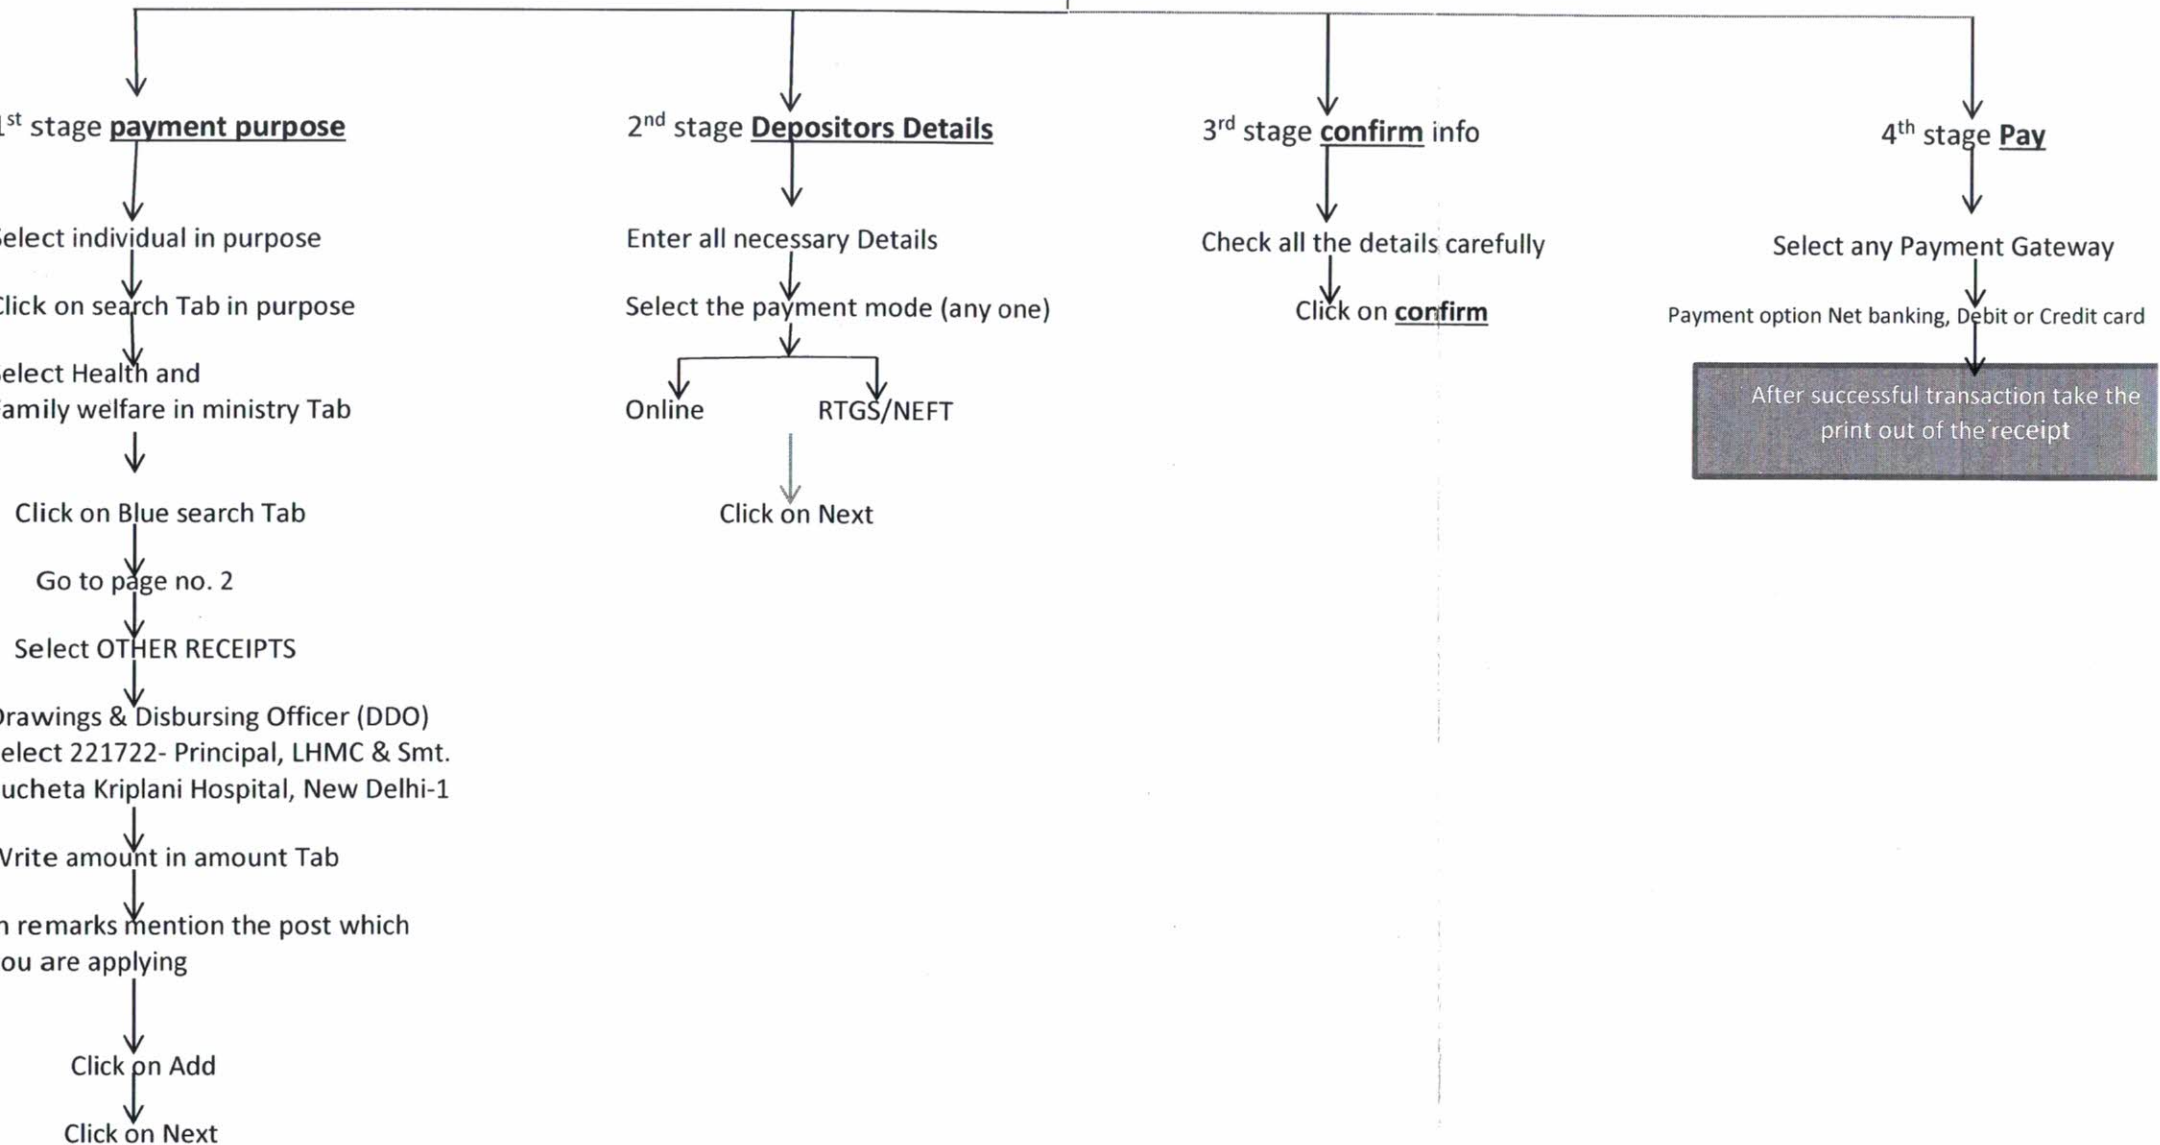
$1^{st}$ stage payment purpose

elect individual in purpose

Click on search Tab in purpose

elect Health and amily welfare in ministry Tab

Click on Blue search Tab

Go to page no. 2

Select OTHER RECEIPTS

Drawings & Disbursing Officer (DDO) elect 221722- Principal, LHMC & Smt. ucheta Kriplani Hospital, New Delhi-1

Vrite amount in amount Tab

n remarks mention the post which ou are applying

Click on Add

Click on Next

$2^{nd}$ stage Depositors Details

Enter all necessary Details

Select the payment mode (any one)

Online

RTGS/NEFT

Click on Next

$3^{rd}$ stage confirm info

Check all the details carefully

Click on confirm

$4^{th}$ stage Pay

Select any Payment Gateway

Payment option Net banking, Debit or Credit card

After successful transaction take the print out of the receipt